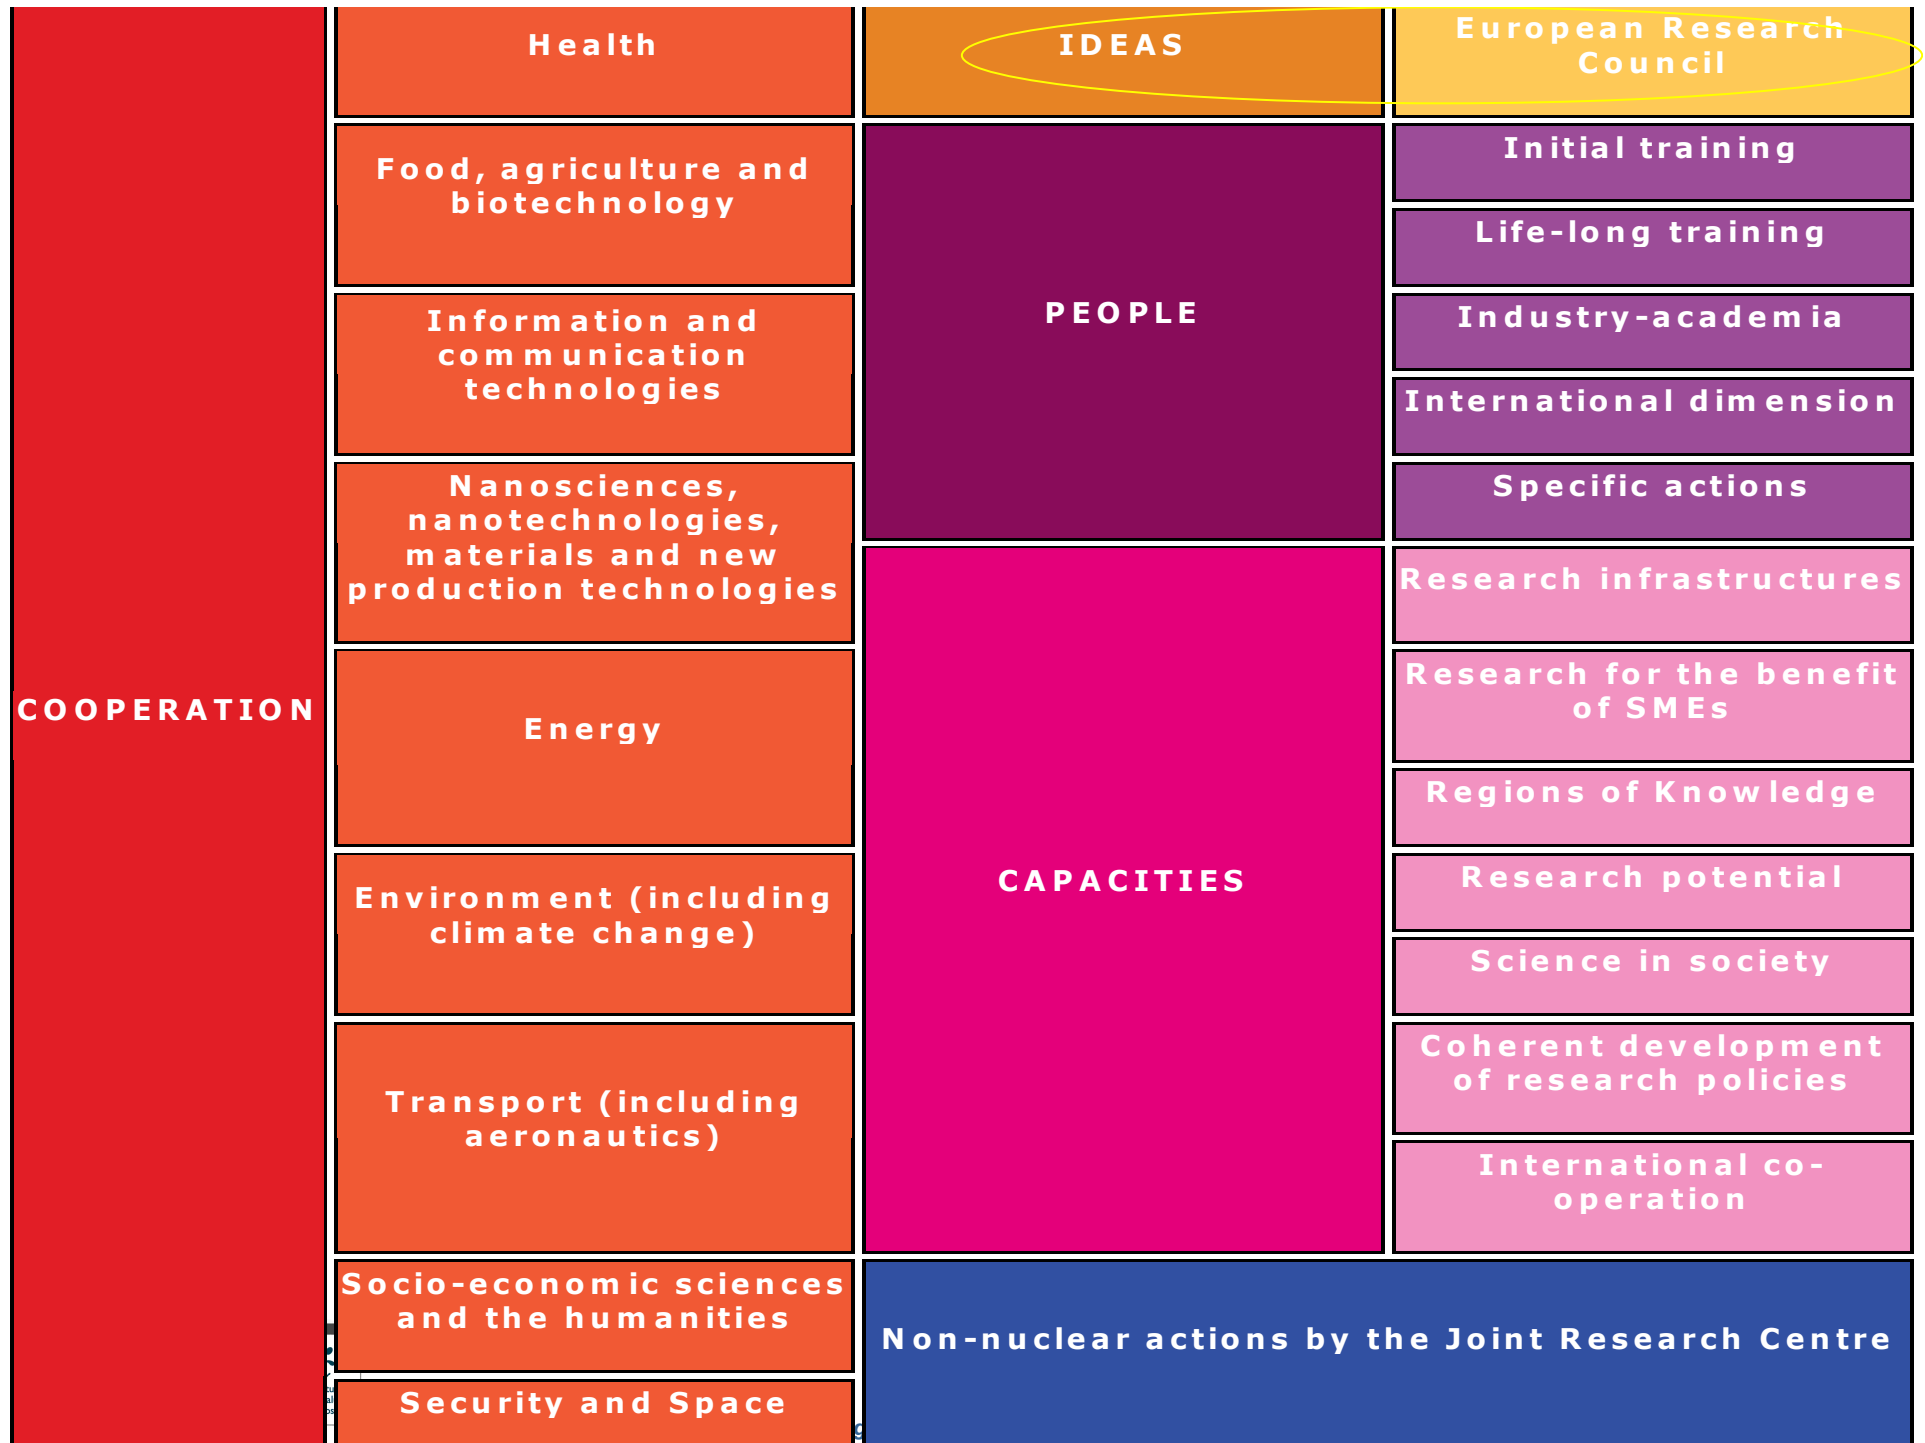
COOPERATION

Health

Food, agriculture and biotechnology

Information and communication technologies

Nanosciences, nanotechnologies, materials and new production technologies

Energy

Environment (including climate change)

Transport (including aeronautics)

Socio-economic sciences and the humanities

Security and Space

IDEAS

European Research Council

PEOPLE

Initial training

Life-long training

Industry-academia

International dimension

Specific actions

CAPACITIES

Research infrastructures

Research for the benefit of SMEs

Regions of Knowledge

Research potential

Science in society

Coherent development of research policies

International co-operation

Non-nuclear actions by the Joint Research Centre